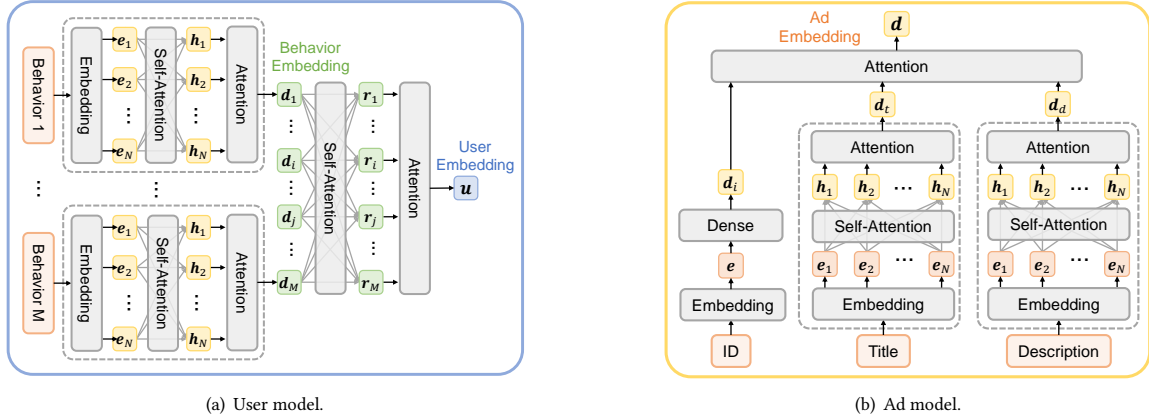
Behavior 1

Embedding

$e_1$
$e_2$
⋮
$e_N$

Self-Attention

$h_1$
$h_2$
⋮
$h_N$

Attention

⋮

⋮

Behavior M

Embedding

$e_1$
$e_2$
⋮
$e_N$

Self-Attention

$h_1$
$h_2$
⋮
$h_N$

Attention

Behavior Embedding

$d_1$
⋮
$d_i$
⋮
$d_j$
⋮
$d_M$

Self-Attention

$r_1$
⋮
$r_i$
⋮
$r_j$
⋮
$r_M$

Attention

User Embedding

$u$

(a) User model.

Ad Embedding

$d$

Attention

$d_i$

Dense

$e$

Embedding

ID

$d_t$

Attention

$h_1$ $h_2$ ⋯ $h_N$

Self-Attention

$e_1$ $e_2$ ⋯ $e_N$

Embedding

Title

$d_d$

Attention

$h_1$ $h_2$ ⋯ $h_N$

Self-Attention

$e_1$ $e_2$ ⋯ $e_N$

Embedding

Description

(b) Ad model.